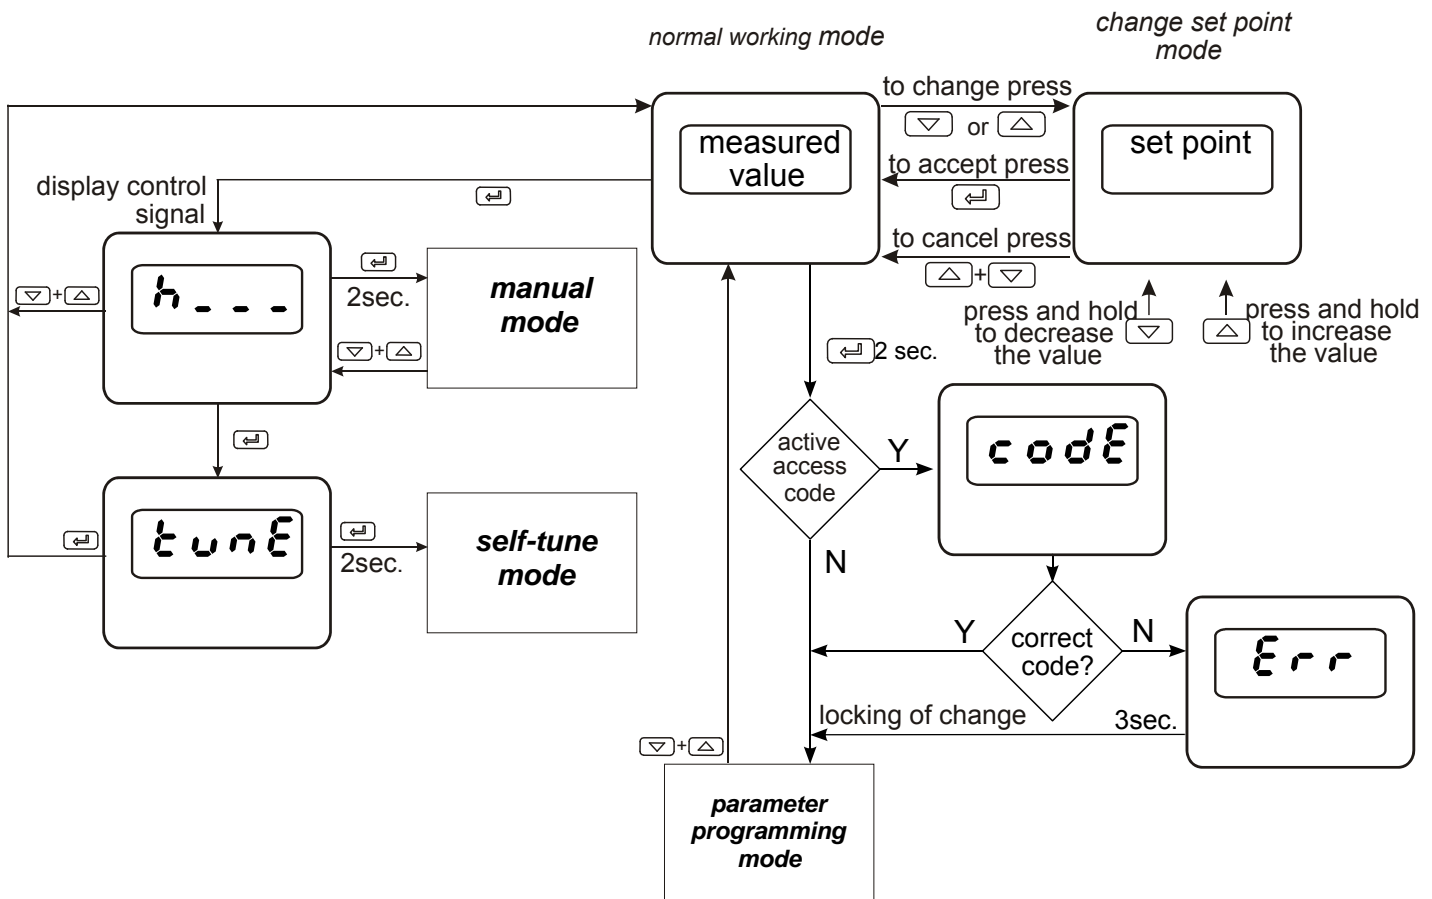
normal working mode

change set point mode

to change press

or

to accept press

to cancel press

+

measured value

set point

press and hold to decrease the value

press and hold to increase the value

display control signal

h_ _ _

2sec.

manual mode

+

+

2 sec.

active access code

Y

codE

N

tunE

2sec.

self-tune mode

Y

correct code?

N

Err

locking of change

3sec.

+

parameter programming mode